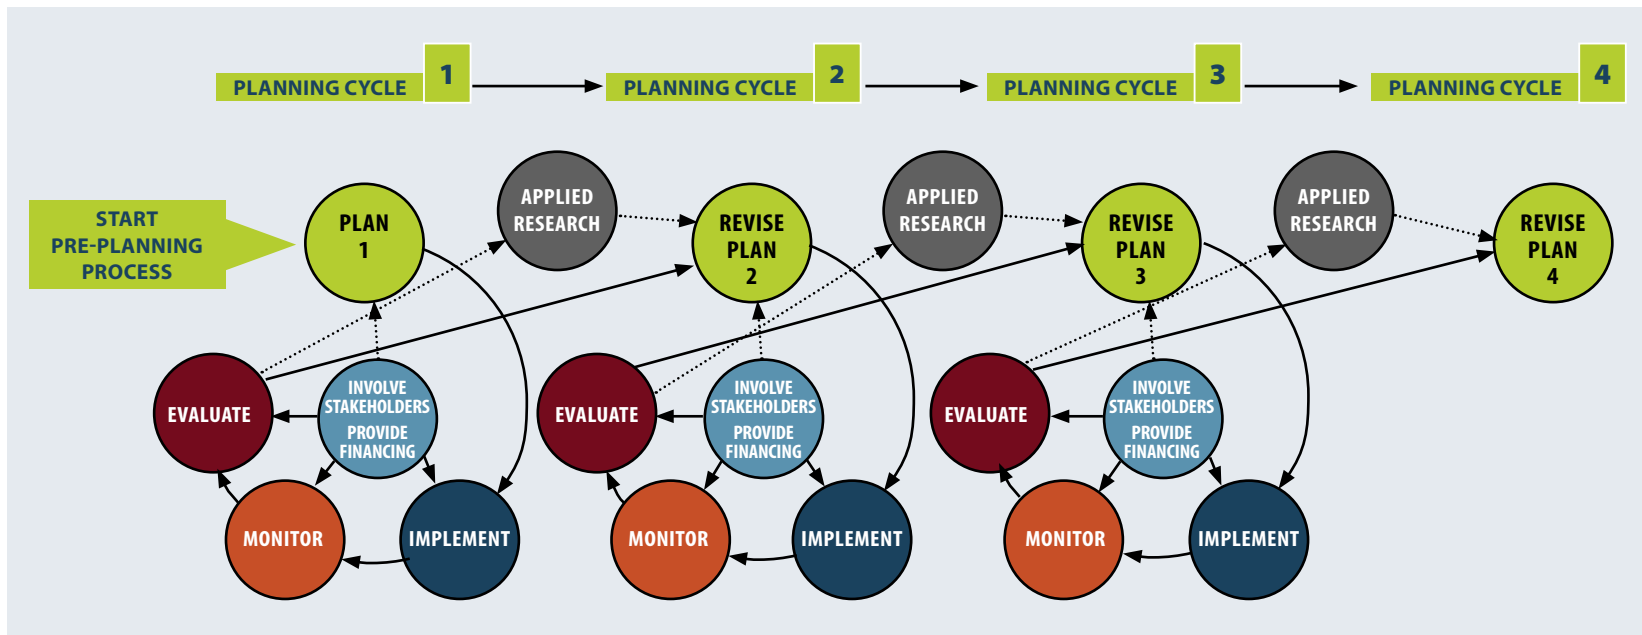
PLANNING CYCLE 1

PLANNING CYCLE 2

PLANNING CYCLE 3

PLANNING CYCLE 4

START PRE-PLANNING PROCESS

PLAN 1

APPLIED RESEARCH

REVISE PLAN 2

APPLIED RESEARCH

REVISE PLAN 3

APPLIED RESEARCH

REVISE PLAN 4

EVALUATE

INVOLVE STAKEHOLDERS PROVIDE FINANCING

MONITOR

IMPLEMENT

EVALUATE

INVOLVE STAKEHOLDERS PROVIDE FINANCING

MONITOR

IMPLEMENT

EVALUATE

INVOLVE STAKEHOLDERS PROVIDE FINANCING

MONITOR

IMPLEMENT